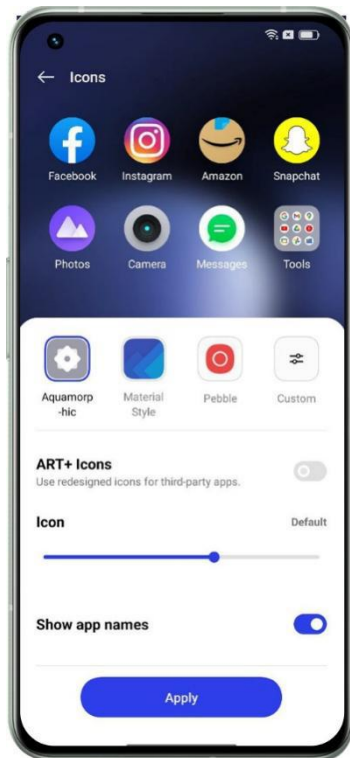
← Icons

Facebook
Instagram
Amazon
Snapchat
Photos
Camera
Messages
Tools

Aquamorp-hic
Material Style
Pebble
Custom

ART+ Icons
Use redesigned icons for third-party apps.

Icon
Default

Show app names

Apply